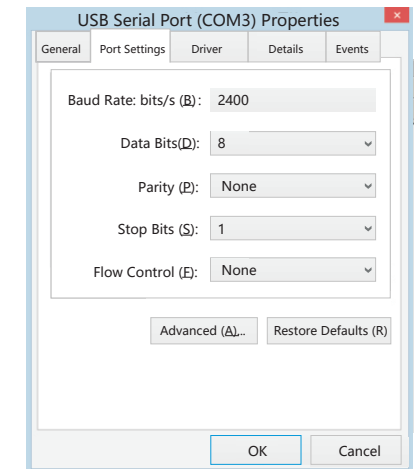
USB Serial Port (COM3) Properties

×

General | Port Settings | Driver | Details | Events

Baud Rate: bits/s (B): 2400

Data Bits(D): 8

Parity (P): None

Stop Bits (S): 1

Flow Control (F): None

Advanced (A)...

Restore Defaults (R)

OK

Cancel